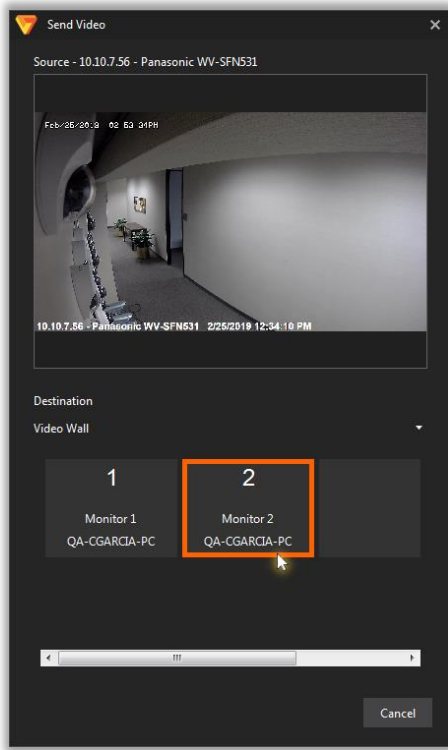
Send Video

Source - 10.10.7.56 - Panasonic WV-SFN531

Feb/25/20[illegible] 02 53 34PM

10.10.7.56 - Panasonic WV-SFN531 2/25/2019 12:34:10 PM

Destination

Video Wall

1

Monitor 1

QA-CGARCIA-PC

2

Monitor 2

QA-CGARCIA-PC

Cancel